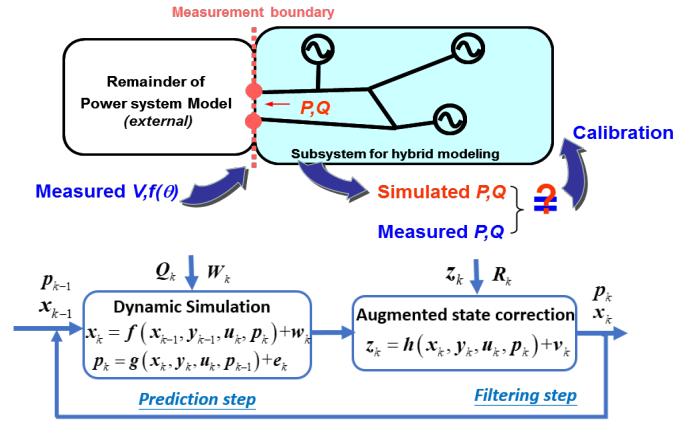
Measurement boundary

Remainder of Power system Model (external)

P,Q

Subsystem for hybrid modeling

Calibration

Measured $V,f(\theta)$

Simulated P,Q

Measured P,Q

$\neq$?

$p_{k-1}$
$x_{k-1}$

$Q_k$ $W_k$

Dynamic Simulation
$x_k = f\left(x_{k-1}, y_{k-1}, u_k, p_k\right) + w_k$
$p_k = g\left(x_k, y_k, u_k, p_{k-1}\right) + e_k$

Prediction step

$z_k$ $R_k$

Augmented state correction
$z_k = h\left(x_k, y_k, u_k, p_k\right) + v_k$

Filtering step

$p_k$
$x_k$